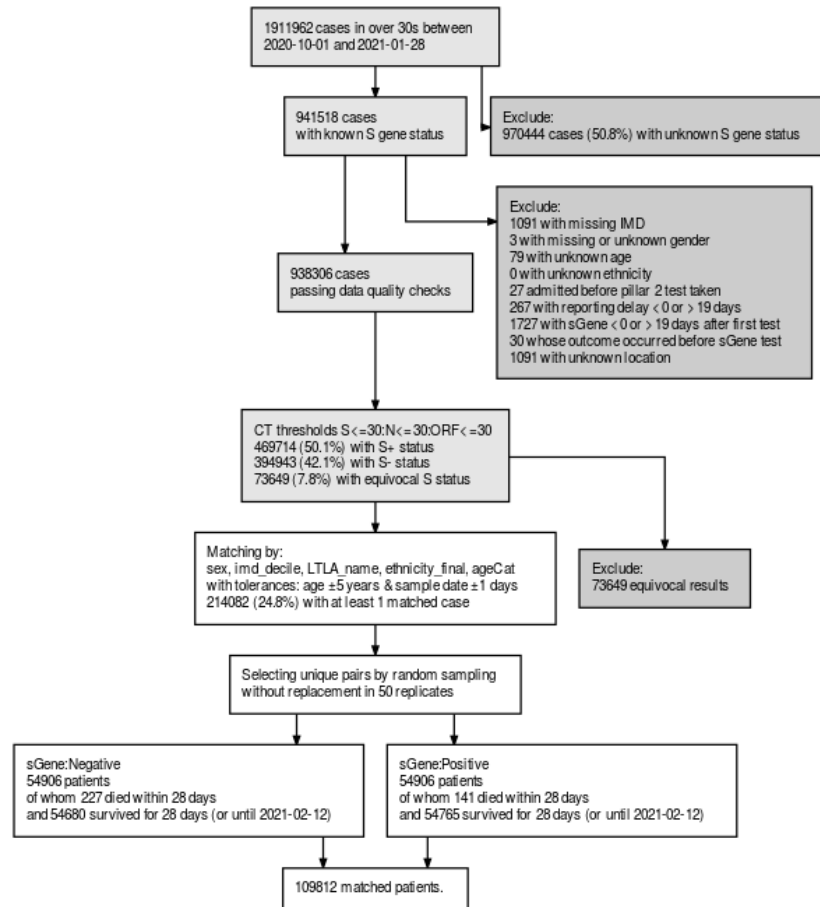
1911962 cases in over 30s between 2020-10-01 and 2021-01-28

941518 cases
with known S gene status

Exclude:
970444 cases (50.8%) with unknown S gene status

Exclude:
1091 with missing IMD
3 with missing or unknown gender
79 with unknown age
0 with unknown ethnicity
27 admitted before pillar 2 test taken
267 with reporting delay < 0 or > 19 days
1727 with sGene < 0 or > 19 days after first test
30 whose outcome occurred before sGene test
1091 with unknown location

938306 cases
passing data quality checks

CT thresholds S<=30:N<=30:ORF<=30
469714 (50.1%) with S+ status
394943 (42.1%) with S- status
73649 (7.8%) with equivocal S status

Matching by:
sex, imd_decile, LTLA_name, ethnicity_final, ageCat
with tolerances: age ±5 years & sample date ±1 days
214082 (24.8%) with at least 1 matched case

Exclude:
73649 equivocal results

Selecting unique pairs by random sampling
without replacement in 50 replicates

sGene:Negative
54906 patients
of whom 227 died within 28 days
and 54680 survived for 28 days (or until 2021-02-12)

sGene:Positive
54906 patients
of whom 141 died within 28 days
and 54765 survived for 28 days (or until 2021-02-12)

109812 matched patients.